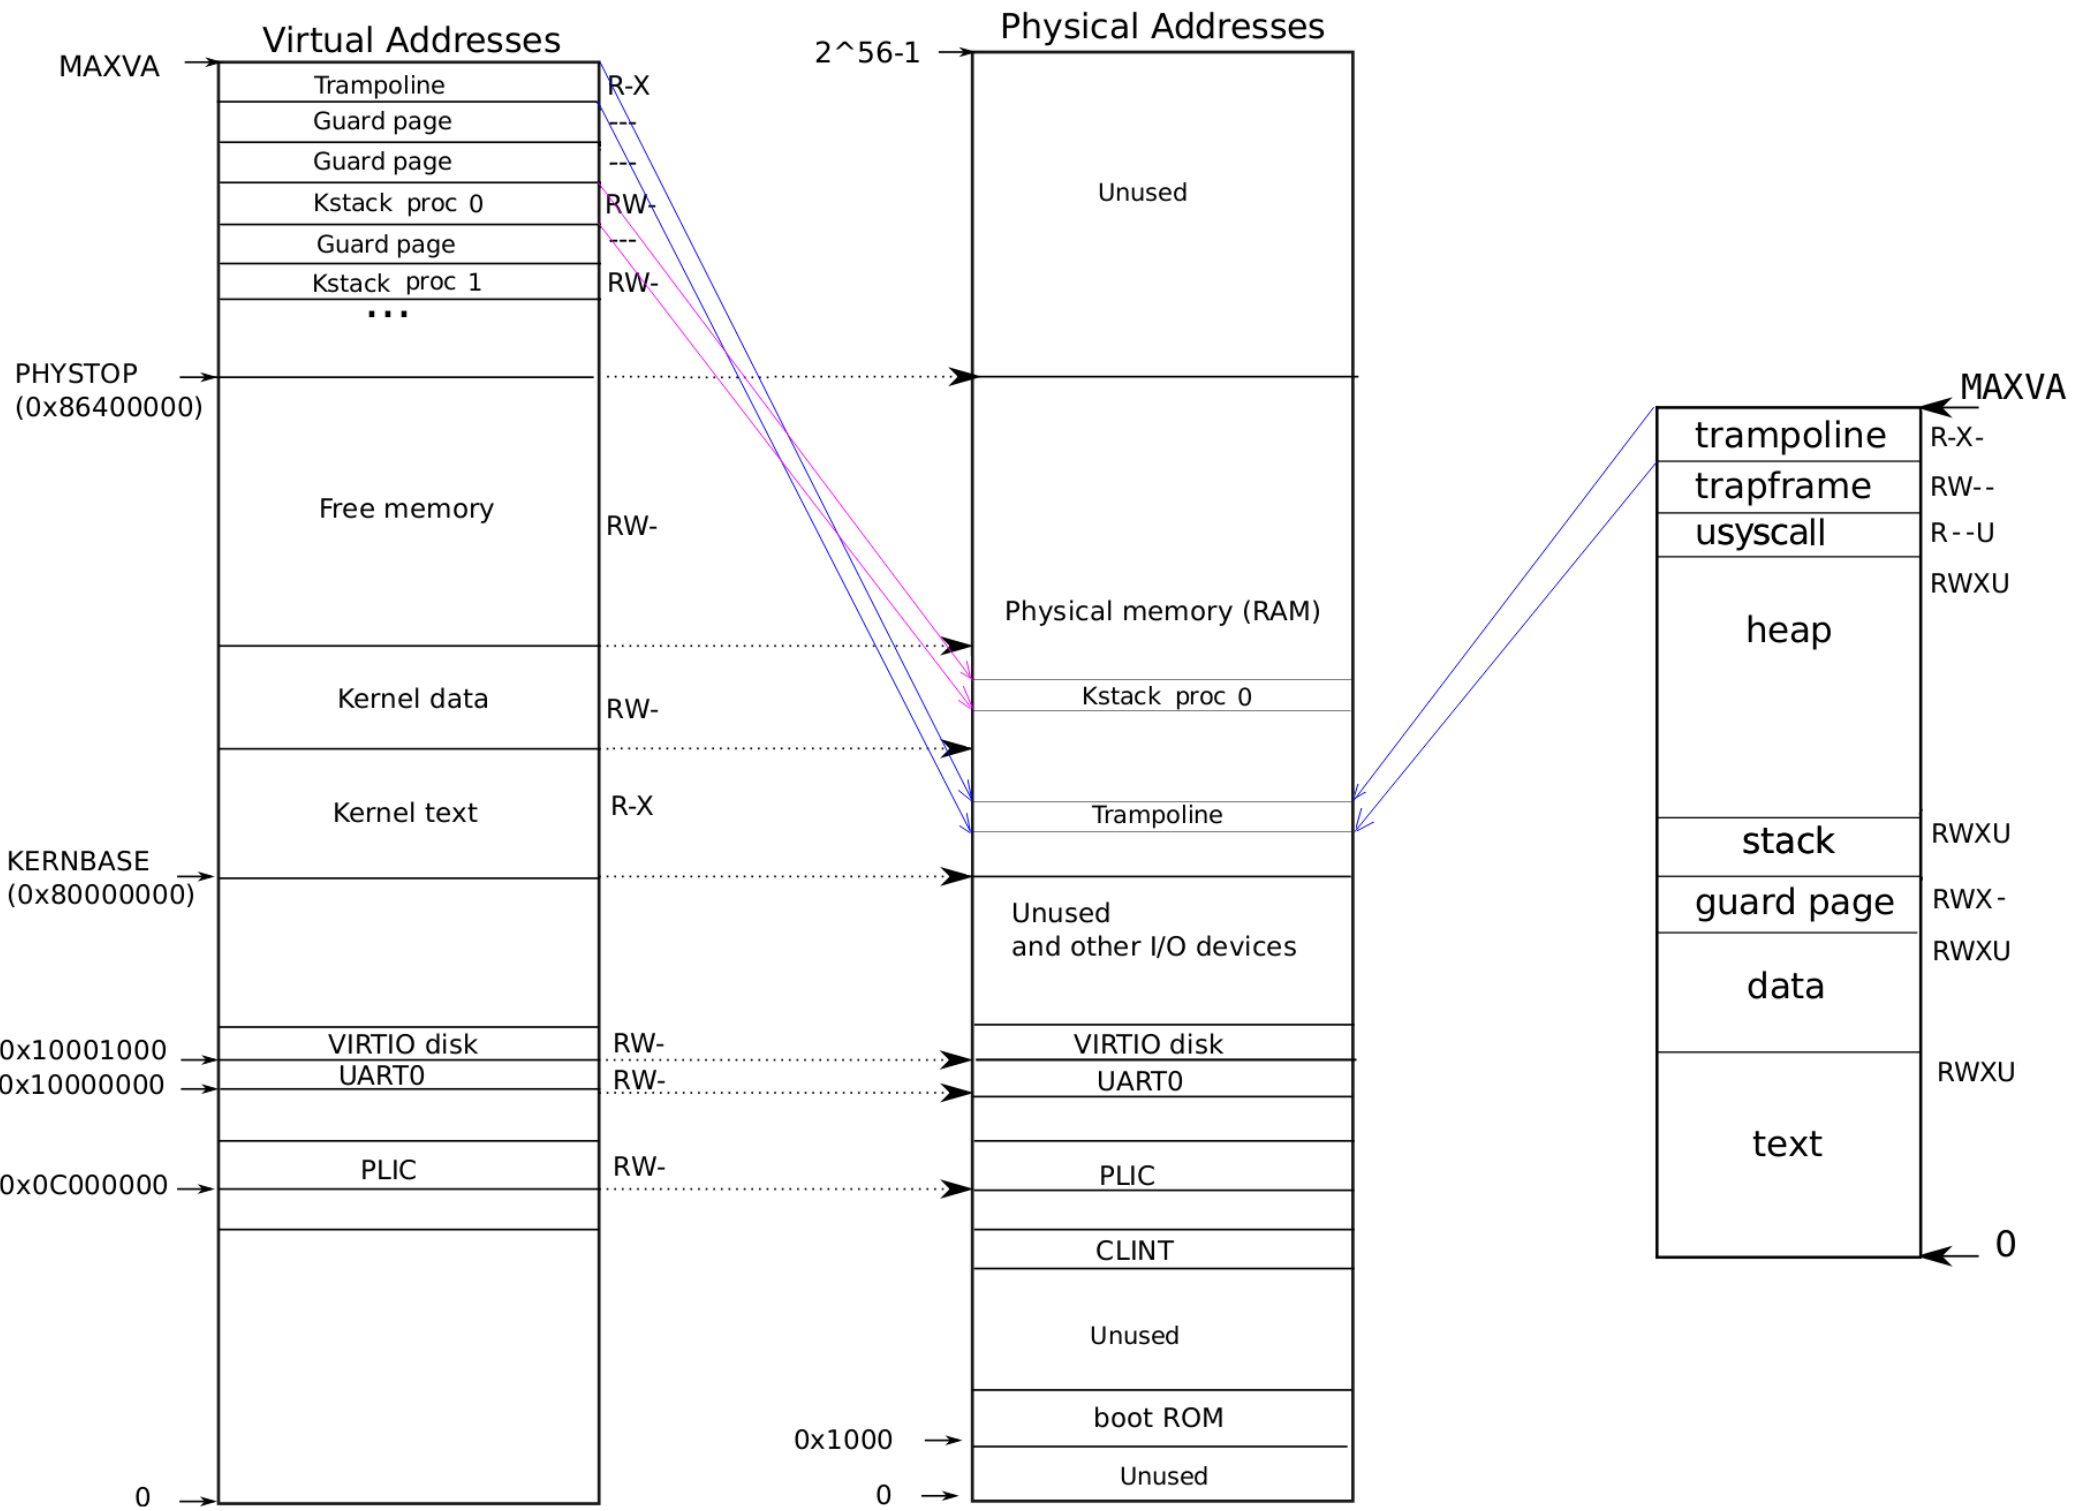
Virtual Addresses

MAXVA

Trampoline R-X
Guard page ---
Guard page ---
Kstack proc 0 RW-
Guard page ---
Kstack proc 1 RW-
...

PHYSTOP
(0x86400000)

Free memory RW-

Kernel data RW-

Kernel text R-X

KERNBASE
(0x80000000)

0x10001000 VIRTIO disk RW-
0x10000000 UART0 RW-

0x0C000000 PLIC RW-

0

Physical Addresses

2^56-1

Unused

Physical memory (RAM)

Kstack proc 0

Trampoline

Unused
and other I/O devices

VIRTIO disk
UART0

PLIC

CLINT

Unused

boot ROM
0x1000
Unused
0

MAXVA
trampoline R-X-
trapframe RW--
usyscall R--U
RWXU
heap
stack RWXU
guard page RWX-
RWXU
data
RWXU
text
0